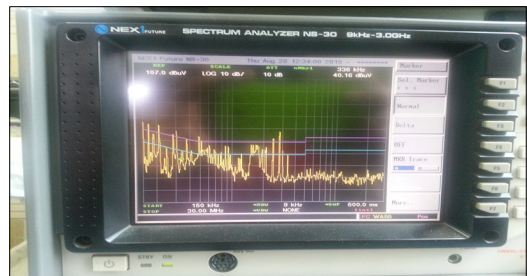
NEX1 FUTURE SPECTRUM ANALYZER NS-30 9kHz-3.0GHz

NEX1 Future NS-30 Thu Aug 28 12:34:00 2014

REF 107.0 dBuV
SCALE LOG 10 dB/
ATT 10 dB
MKR1 336 kHz 40.18 dBuV

Marker
Sel Marker
Normal
Delta
Off
MKR Trace
More

START 150 kHz
STOP 30.00 MHz
RBW 9 kHz
VBW NONE
SWP 600.0 ms

F1
F2
F3
F4
F5
F6
F7

STBY ON